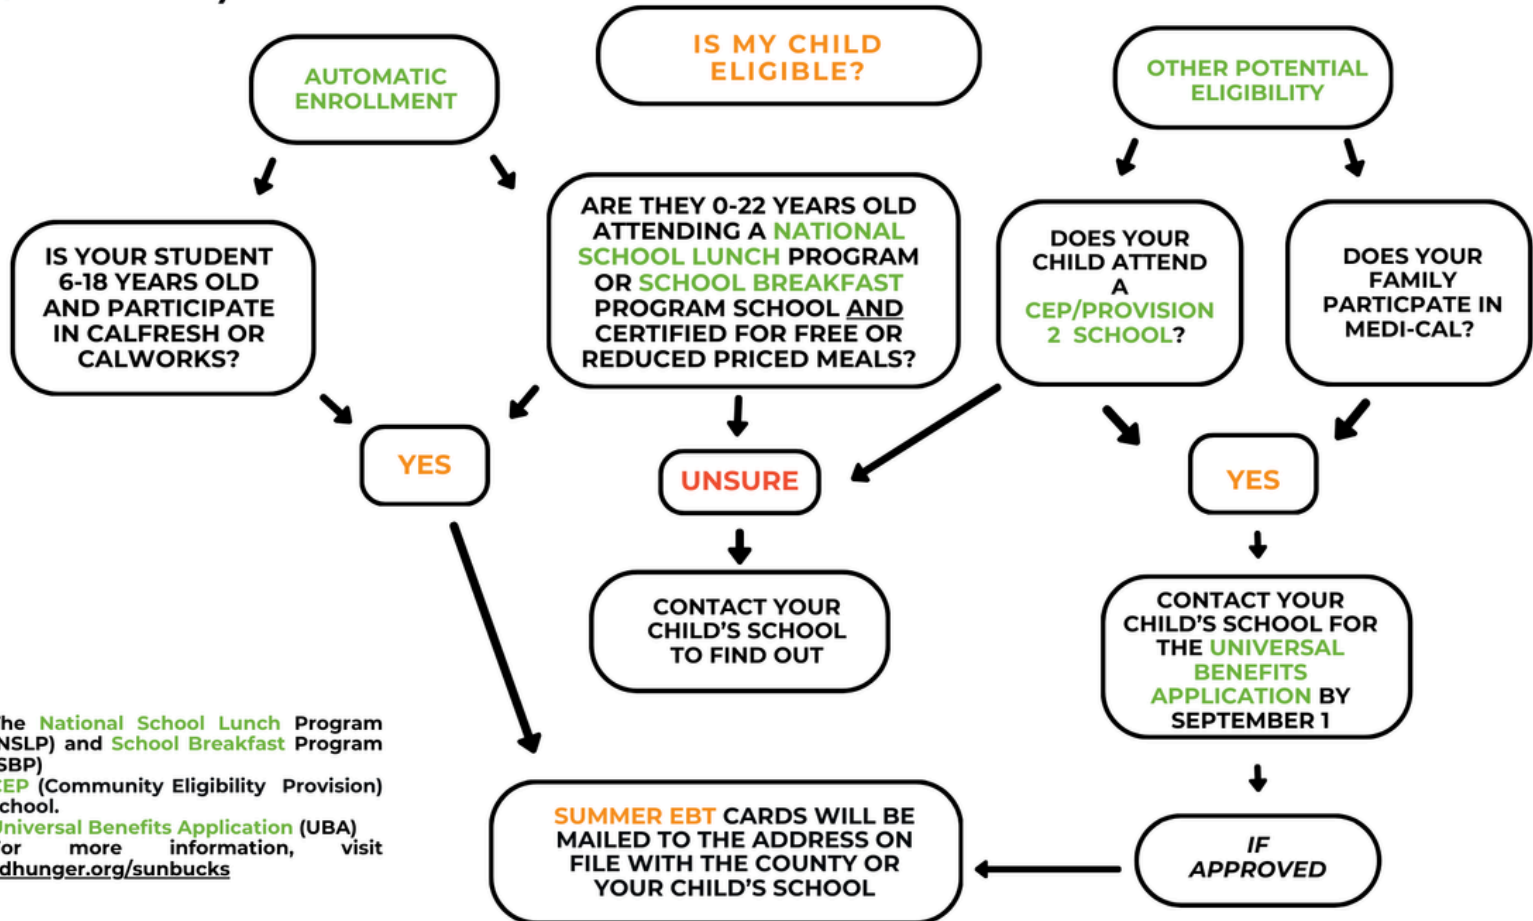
IS MY CHILD ELIGIBLE?

AUTOMATIC ENROLLMENT

IS YOUR STUDENT 6-18 YEARS OLD AND PARTICIPATE IN CALFRESH OR CALWORKS?

ARE THEY 0-22 YEARS OLD ATTENDING A NATIONAL SCHOOL LUNCH PROGRAM OR SCHOOL BREAKFAST PROGRAM SCHOOL AND CERTIFIED FOR FREE OR REDUCED PRICED MEALS?

YES

UNSURE

CONTACT YOUR CHILD'S SCHOOL TO FIND OUT

OTHER POTENTIAL ELIGIBILITY

DOES YOUR CHILD ATTEND A CEP/PROVISION 2 SCHOOL?

DOES YOUR FAMILY PARTICPATE IN MEDI-CAL?

YES

CONTACT YOUR CHILD'S SCHOOL FOR THE UNIVERSAL BENEFITS APPLICATION BY SEPTEMBER 1

IF APPROVED

SUMMER EBT CARDS WILL BE MAILED TO THE ADDRESS ON FILE WITH THE COUNTY OR YOUR CHILD'S SCHOOL

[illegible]he National School Lunch Program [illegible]NSLP) and School Breakfast Program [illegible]SBP)
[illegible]EP (Community Eligibility Provision) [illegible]chool.
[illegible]niversal Benefits Application (UBA)
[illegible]or more information, visit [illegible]dhunger.org/sunbucks